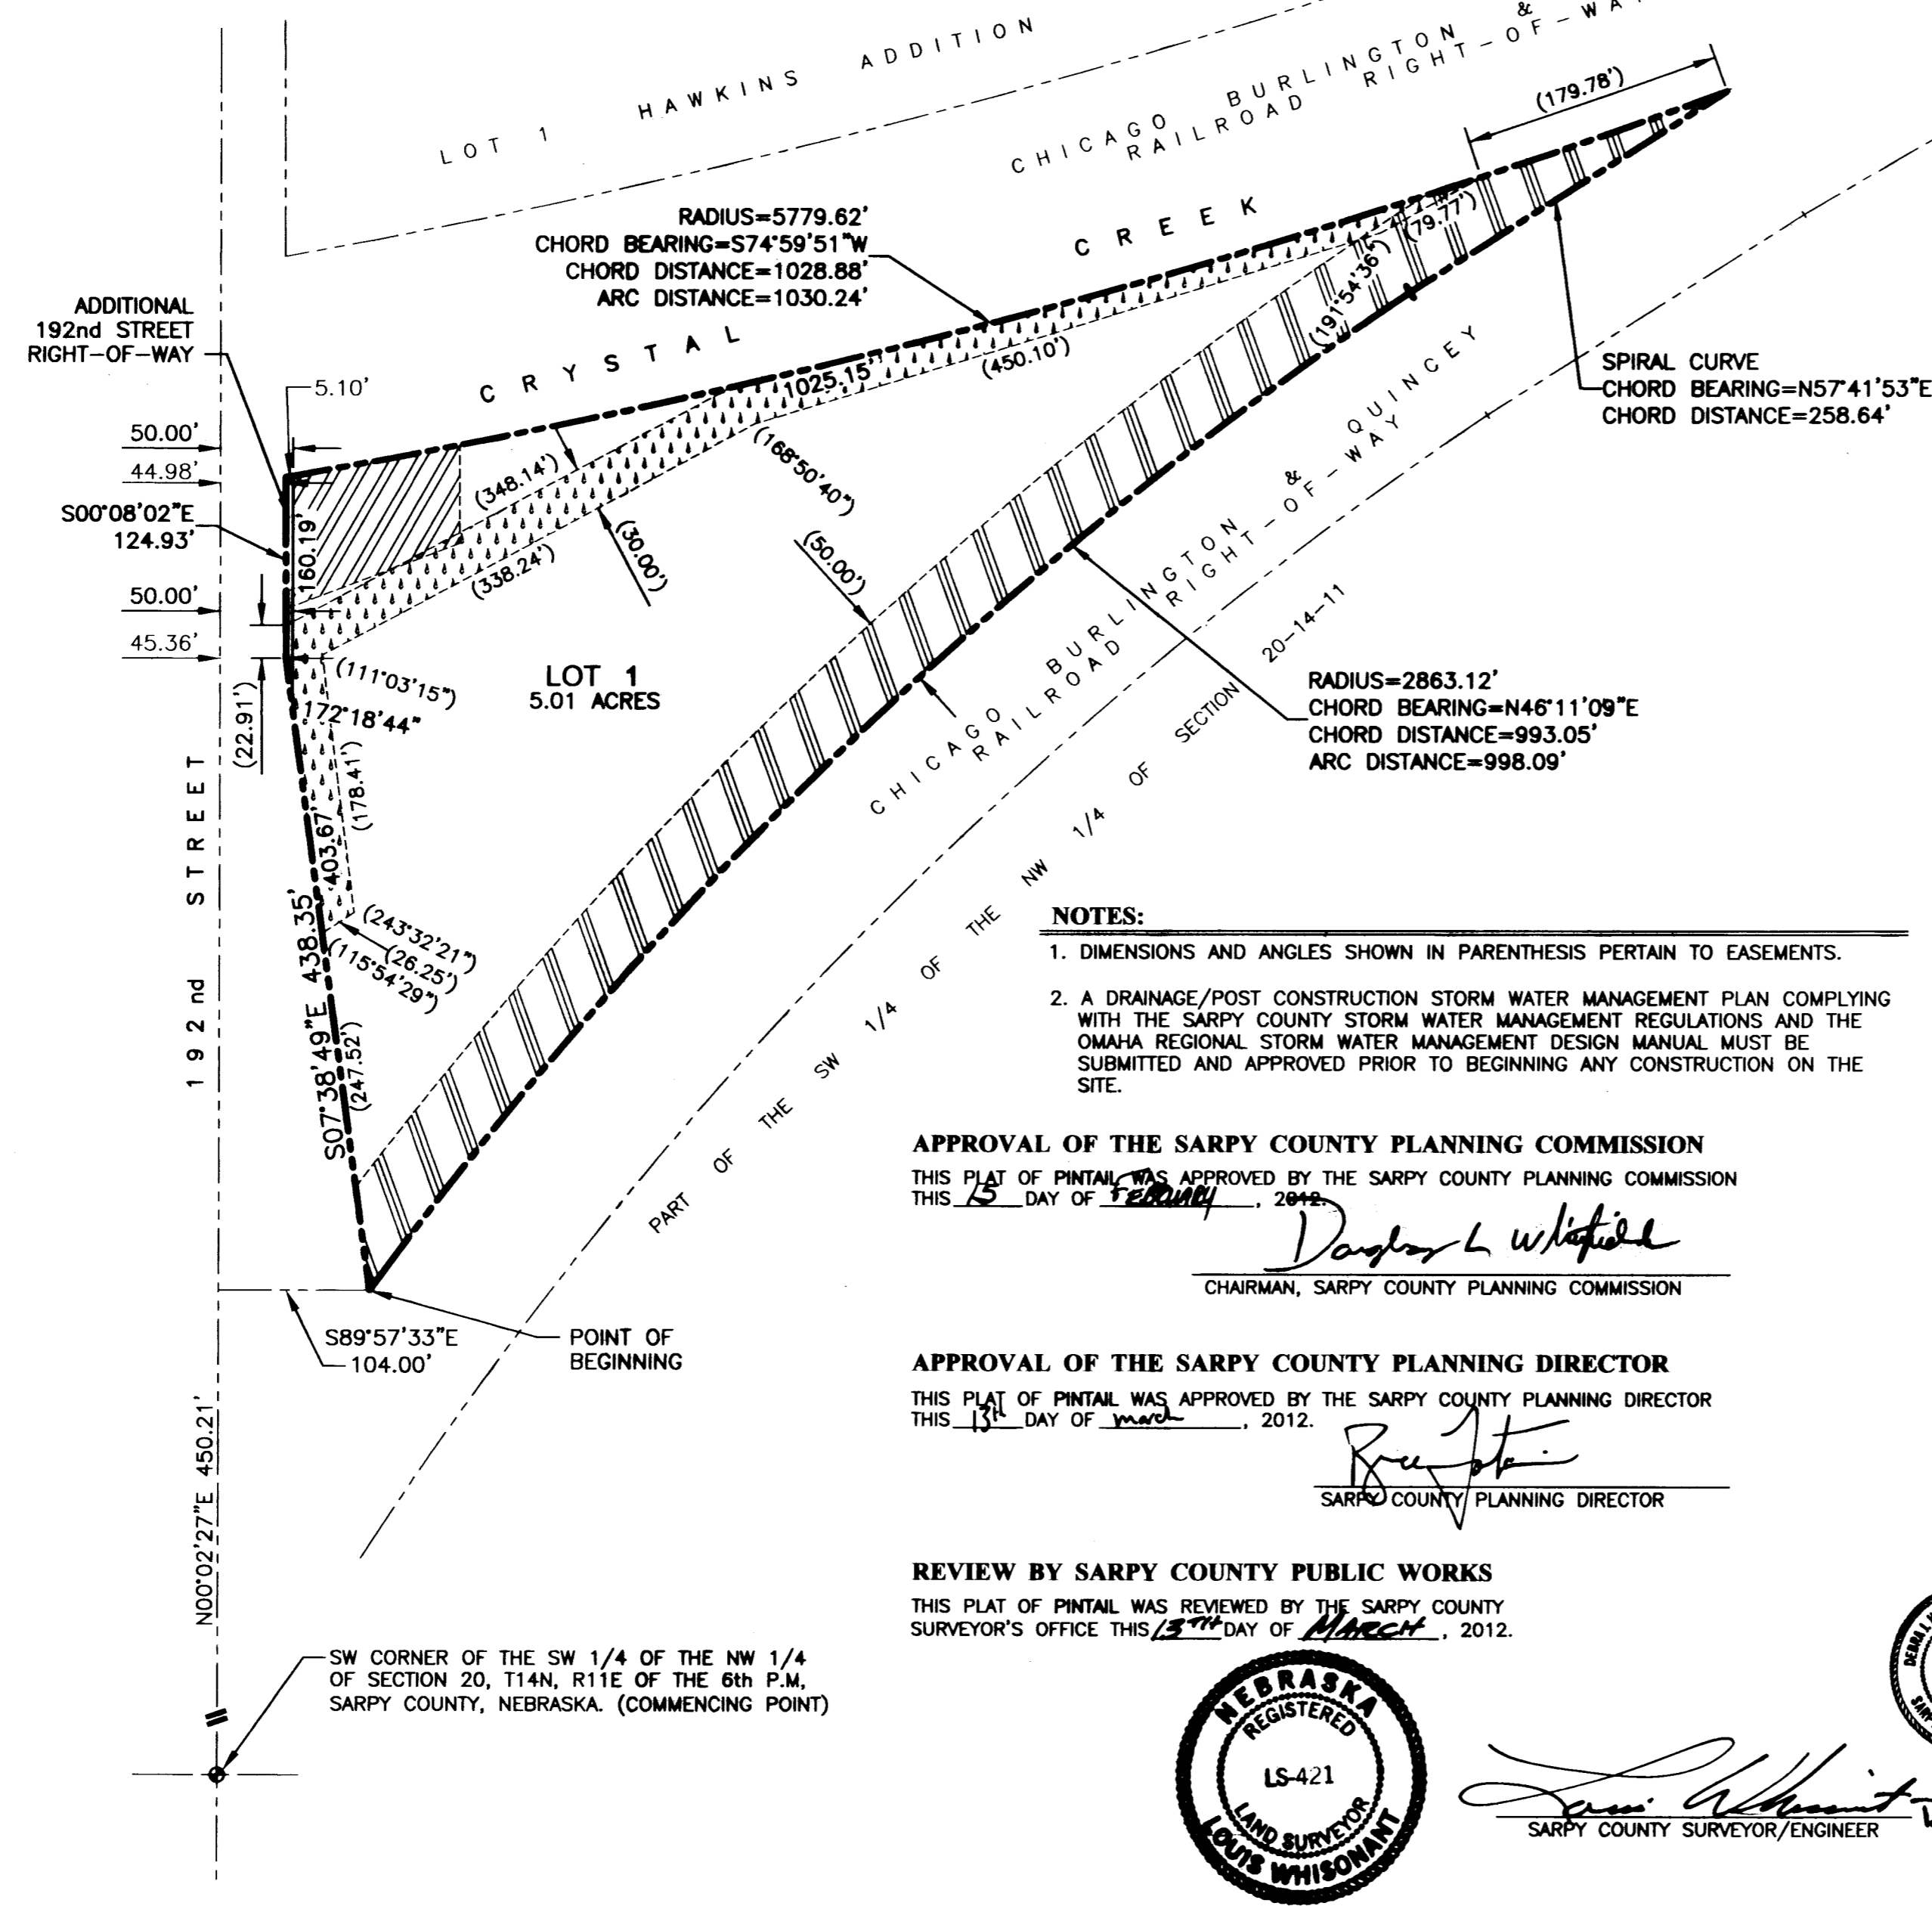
LOT 1 HAWKINS ADDITION

CHICAGO BURLINGTON & RAILROAD RIGHT-OF-WA

(179.78')

RADIUS=5779.62'
CHORD BEARING=S74°59'51"W
CHORD DISTANCE=1028.88'
ARC DISTANCE=1030.24'

CRYSTAL CREEK

(79.77')

(191°54'36")

1025.15'

(450.10')

SPIRAL CURVE
CHORD BEARING=N57°41'53"E
CHORD DISTANCE=258.64'

ADDITIONAL 192nd STREET RIGHT-OF-WAY

5.10'

50.00'

44.98'

S00°08'02"E 124.93'

(348.14')

(168°50'40")

(30.00')

(338.24')

160.19'

(50.00')

CHICAGO BURLINGTON & QUINCEY RAILROAD RIGHT-OF-WAY

50.00'

45.36'

(111°03'15")

LOT 1
5.01 ACRES

20-14-11

RADIUS=2863.12'
CHORD BEARING=N46°11'09"E
CHORD DISTANCE=993.05'
ARC DISTANCE=998.09'

(22.91')

172°18'44"

(178.41')

403.67'

PART OF THE SW 1/4 OF THE NW 1/4 OF SECTION

192nd STREET

S07°38'49"E 438.35'

(243°32'21")

(26.25')

(115°54'29")

(247.52')

NOTES:
1. DIMENSIONS AND ANGLES SHOWN IN PARENTHESIS PERTAIN TO EASEMENTS.

2. A DRAINAGE/POST CONSTRUCTION STORM WATER MANAGEMENT PLAN COMPLYING WITH THE SARPY COUNTY STORM WATER MANAGEMENT REGULATIONS AND THE OMAHA REGIONAL STORM WATER MANAGEMENT DESIGN MANUAL MUST BE SUBMITTED AND APPROVED PRIOR TO BEGINNING ANY CONSTRUCTION ON THE SITE.

APPROVAL OF THE SARPY COUNTY PLANNING COMMISSION
THIS PLAT OF PINTAIL WAS APPROVED BY THE SARPY COUNTY PLANNING COMMISSION THIS 15 DAY OF February, 2012.

Douglas L Whitfield
CHAIRMAN, SARPY COUNTY PLANNING COMMISSION

S89°57'33"E 104.00'

POINT OF BEGINNING

APPROVAL OF THE SARPY COUNTY PLANNING DIRECTOR
THIS PLAT OF PINTAIL WAS APPROVED BY THE SARPY COUNTY PLANNING DIRECTOR THIS 13th DAY OF march, 2012.

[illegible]
SARPY COUNTY PLANNING DIRECTOR

N00°02'27"E 450.21'

REVIEW BY SARPY COUNTY PUBLIC WORKS
THIS PLAT OF PINTAIL WAS REVIEWED BY THE SARPY COUNTY SURVEYOR'S OFFICE THIS 13TH DAY OF MARCH, 2012.

SW CORNER OF THE SW 1/4 OF THE NW 1/4 OF SECTION 20, T14N, R11E OF THE 6th P.M, SARPY COUNTY, NEBRASKA. (COMMENCING POINT)

NEBRASKA REGISTERED LS-421 LAND SURVEYOR LOUIS WHISONANT

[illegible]
SARPY COUNTY SURVEYOR/ENGINEER